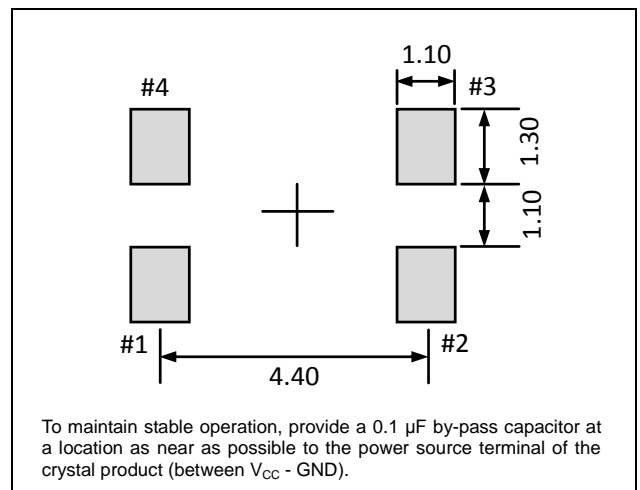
1.10

#4

#3

1.30

1.10

#1

#2

4.40

To maintain stable operation, provide a 0.1 μF by-pass capacitor at a location as near as possible to the power source terminal of the crystal product (between $V_{CC}$ - GND).